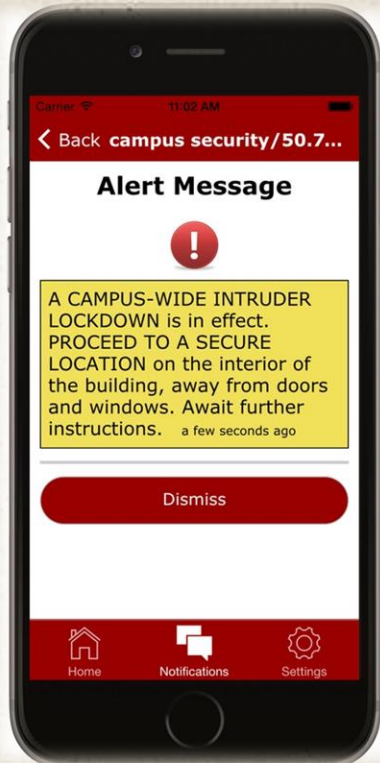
Carrier 11:02 AM

Back campus security/50.7...

Alert Message

!

A CAMPUS-WIDE INTRUDER LOCKDOWN is in effect. PROCEED TO A SECURE LOCATION on the interior of the building, away from doors and windows. Await further instructions. a few seconds ago

Dismiss

Home Notifications Settings